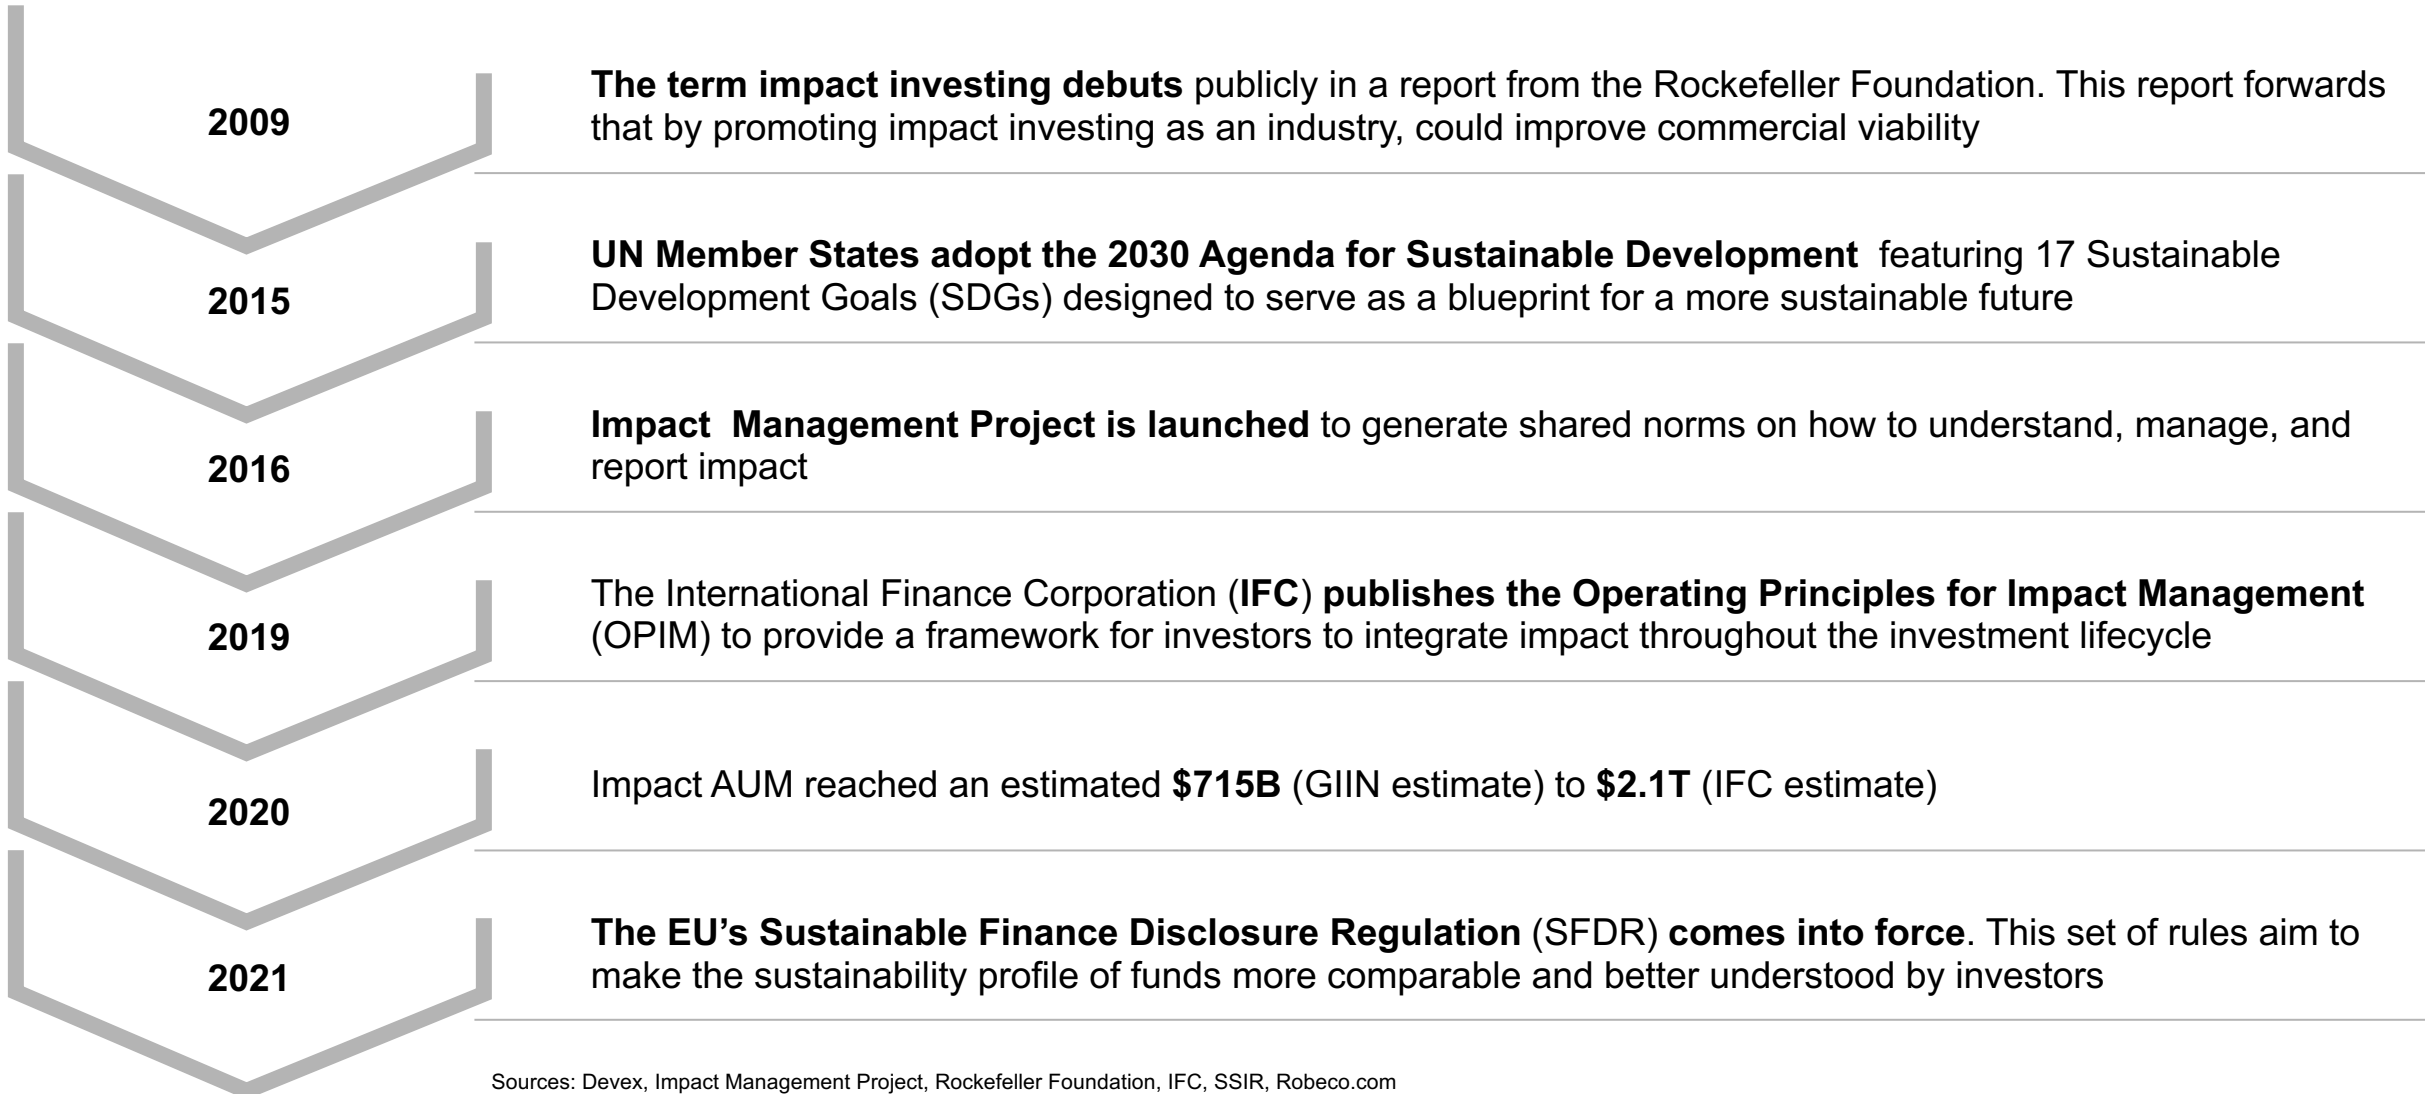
2009

The term impact investing debuts publicly in a report from the Rockefeller Foundation. This report forwards that by promoting impact investing as an industry, could improve commercial viability

2015

UN Member States adopt the 2030 Agenda for Sustainable Development featuring 17 Sustainable Development Goals (SDGs) designed to serve as a blueprint for a more sustainable future

2016

Impact Management Project is launched to generate shared norms on how to understand, manage, and report impact

2019

The International Finance Corporation (IFC) publishes the Operating Principles for Impact Management (OPIM) to provide a framework for investors to integrate impact throughout the investment lifecycle

2020

Impact AUM reached an estimated $715B (GIIN estimate) to $2.1T (IFC estimate)

2021

The EU's Sustainable Finance Disclosure Regulation (SFDR) comes into force. This set of rules aim to make the sustainability profile of funds more comparable and better understood by investors

Sources: Devex, Impact Management Project, Rockefeller Foundation, IFC, SSIR, Robeco.com